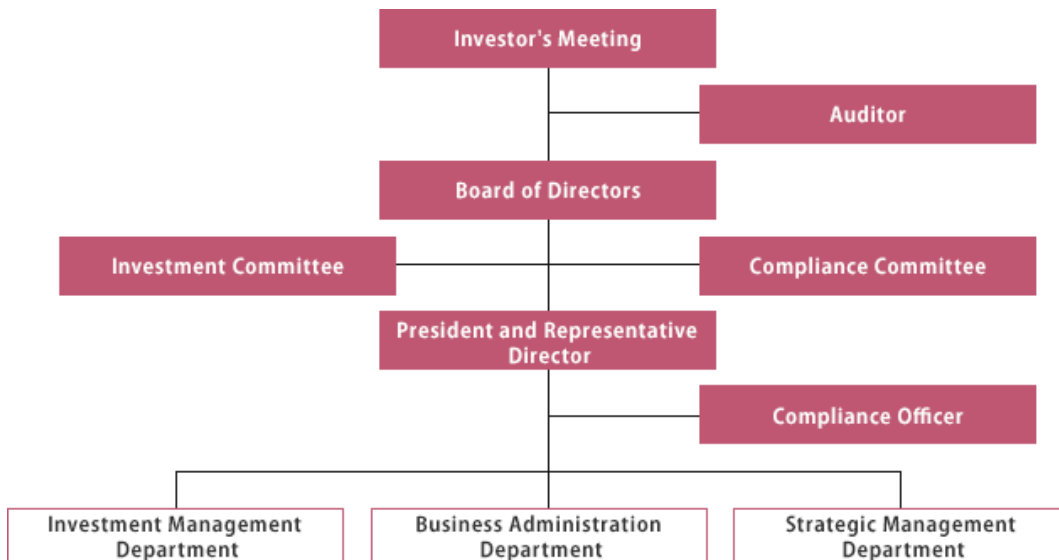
Investor's Meeting

Auditor

Board of Directors

Investment Committee

Compliance Committee

President and Representative Director

Compliance Officer

Investment Management Department

Business Administration Department

Strategic Management Department